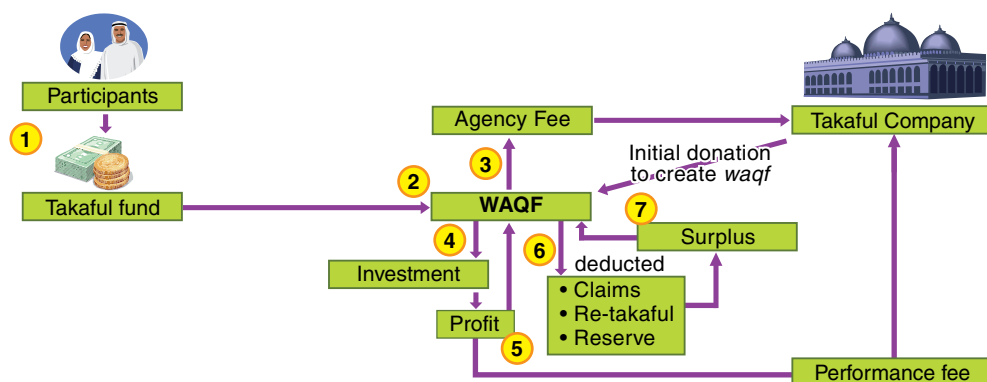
Participants

1

Takaful fund

Agency Fee

Takaful Company

3

Initial donation to create *waqf*

2

WAQF

7

4

Surplus

6

Investment

deducted

• Claims
• Re-takaful
• Reserve

Profit

5

Performance fee